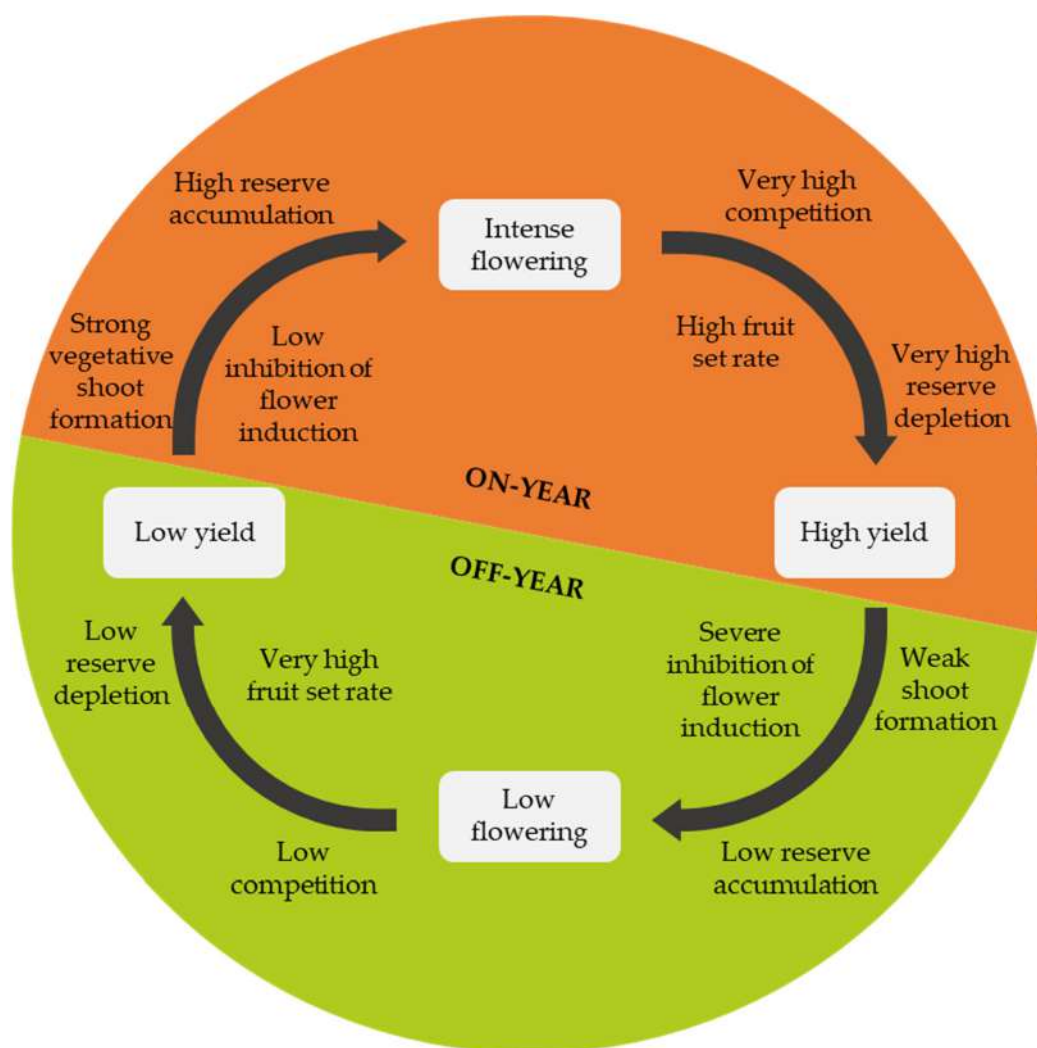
High reserve accumulation

Intense flowering

Very high competition

Strong vegetative shoot formation

Low inhibition of flower induction

High fruit set rate

Very high reserve depletion

ON-YEAR

Low yield

High yield

OFF-YEAR

Low reserve depletion

Very high fruit set rate

Severe inhibition of flower induction

Weak shoot formation

Low flowering

Low competition

Low reserve accumulation